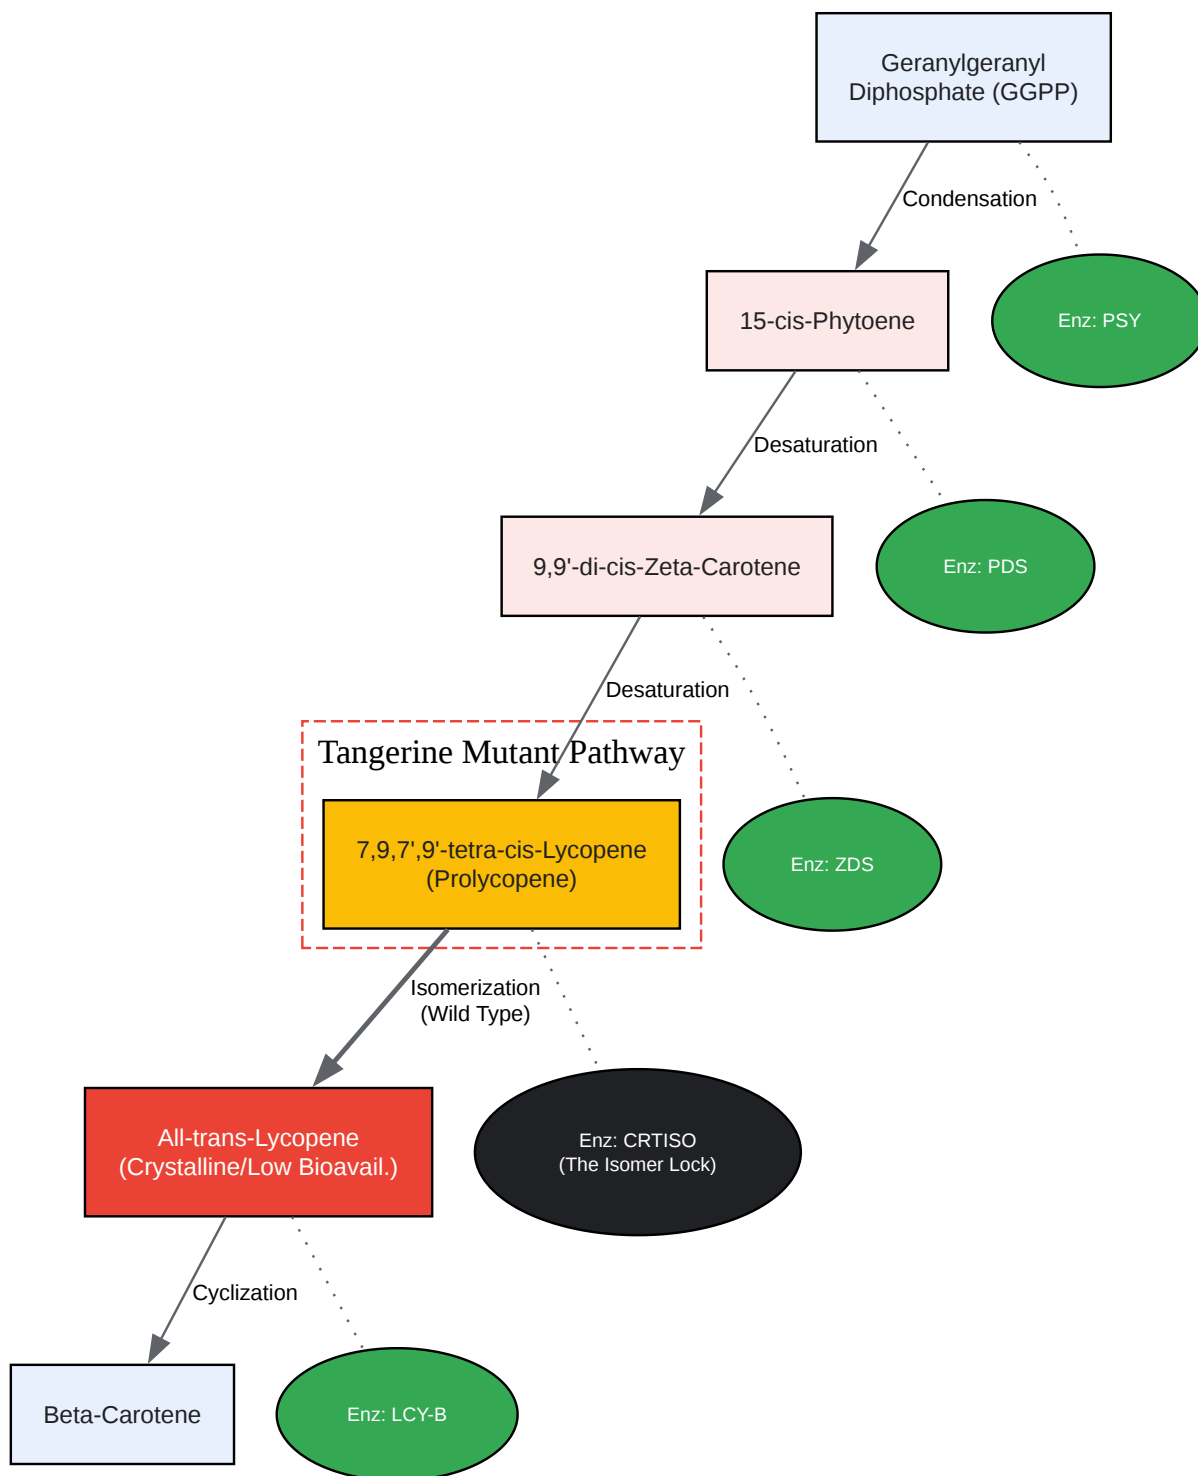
Geranylgeranyl Diphosphate (GGPP)

Condensation

Enz: PSY

15-cis-Phytoene

Desaturation

Enz: PDS

9,9'-di-cis-Zeta-Carotene

Desaturation

Tangerine Mutant Pathway

Enz: ZDS

7,9,7',9'-tetra-cis-Lycopene (Prolycopene)

Isomerization (Wild Type)

Enz: CRTISO (The Isomer Lock)

All-trans-Lycopene (Crystalline/Low Bioavail.)

Cyclization

Beta-Carotene

Enz: LCY-B